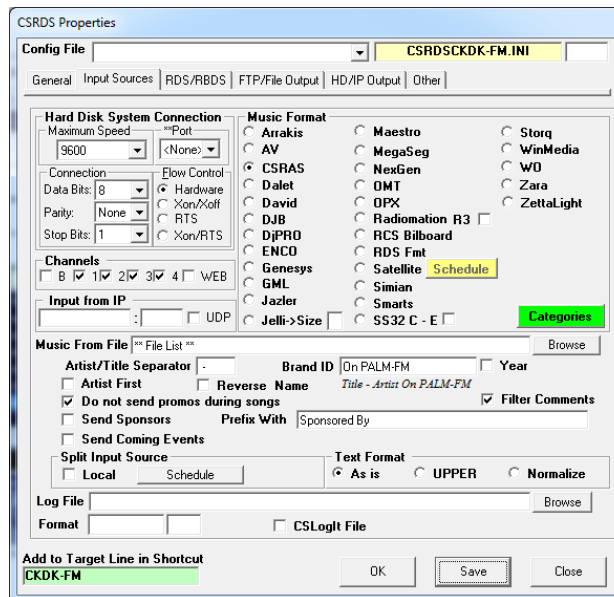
CSRDS Properties

Config File | CSRDSCKDK-FM.INI

General | Input Sources | RDS/RBDS | FTP/File Output | HD/IP Output | Other

Hard Disk System Connection
Maximum Speed
9600
**Port
<None>
Connection
Data Bits: 8
Parity: None
Stop Bits: 1
Flow Control
Hardware
Xon/Xoff
RTS
Xon/RTS

Channels
B 1 2 3 4 WEB

Input from IP
:
UDP

Music Format
Arrakis
AV
CSRAS
Dalet
David
DJB
DjPRO
ENCO
Genesys
GML
Jazler
Jelli->Size
Maestro
MegaSeg
NexGen
OMT
OPX
Radiomation R3
RCS Bilboard
RDS Fmt
Satellite
Schedule
Simian
Smarts
SS32 C - E
Storq
WinMedia
WO
Zara
ZettaLight
Categories

Music From File ** File List **
Browse
Artist/Title Separator -
Brand ID On PALM-FM
Year
Artist First
Reverse Name
Title - Artist On PALM-FM
Do not send promos during songs
Filter Comments
Send Sponsors
Prefix With Sponsored By
Send Coming Events

Split Input Source
Local
Schedule

Text Format
As is
UPPER
Normalize

Log File
Browse
Format
CSLogIt File

Add to Target Line in Shortcut
CKDK-FM
OK
Save
Close